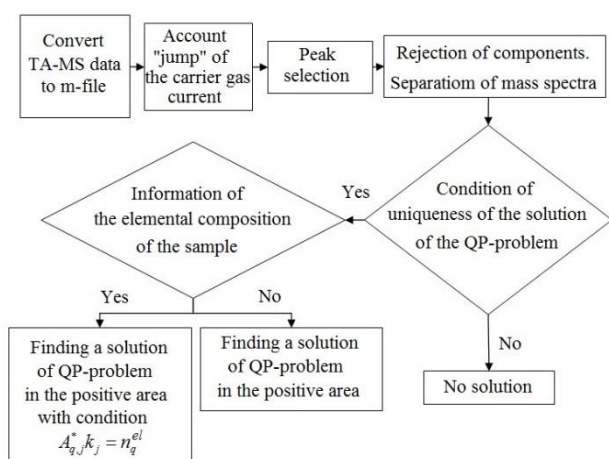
Convert TA-MS data to m-file

Account "jump" of the carrier gas current

Peak selection

Rejection of components. Separatiom of mass spectra

Condition of uniqueness of the solution of the QP-problem

Yes

Information of the elemental composition of the sample

Yes

No

Finding a solution of QP-problem in the positive area with condition $A^{*}_{q,j}k_j = n^{el}_q$

Finding a solution of QP-problem in the positive area

No

No solution